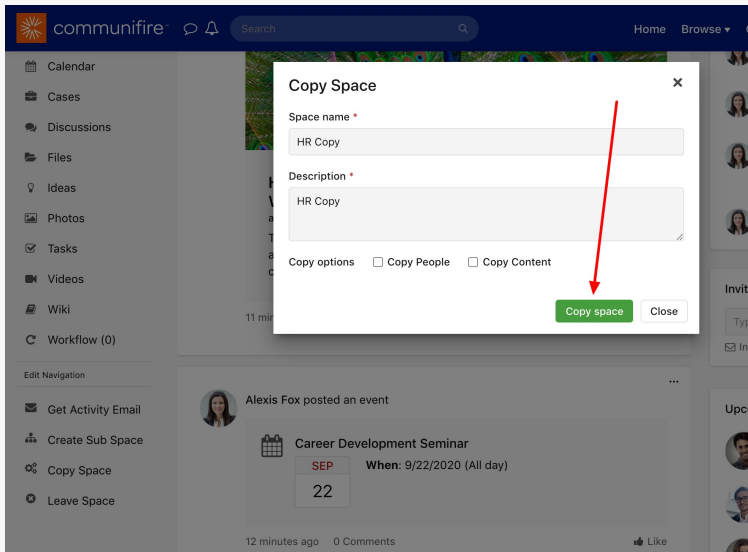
communifire

Search

Home Browse

Calendar
Cases
Discussions
Files
Ideas
Photos
Tasks
Videos
Wiki
Workflow (0)

Edit Navigation

Get Activity Email
Create Sub Space
Copy Space
Leave Space

Copy Space

Space name *

HR Copy

Description *

HR Copy

Copy options Copy People Copy Content

Copy space Close

11 min

Alexis Fox posted an event

Career Development Seminar

SEP
22

When: 9/22/2020 (All day)

12 minutes ago 0 Comments

Like

Invit

In

Upco